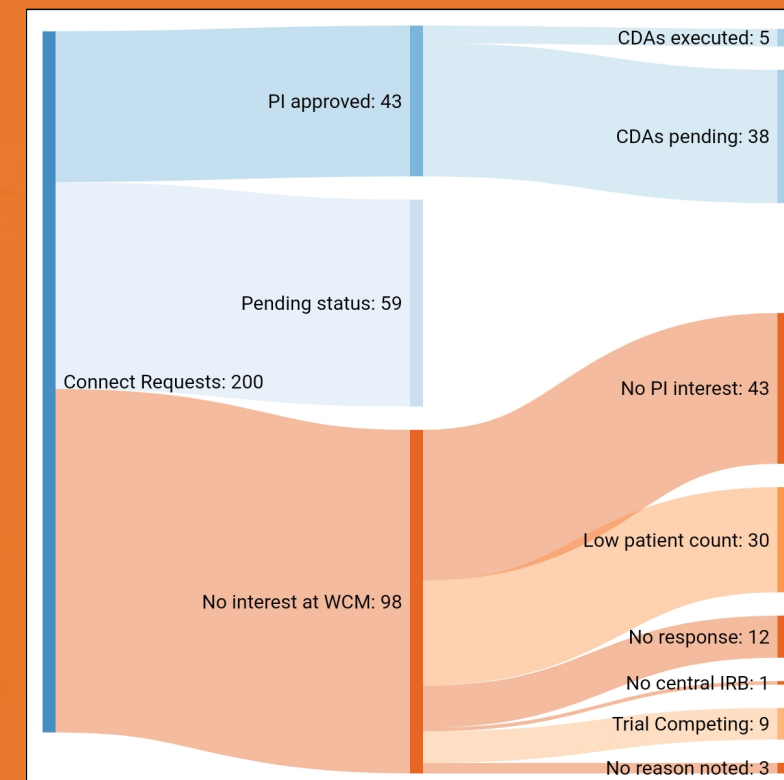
PI approved: 43

CDAs executed: 5

CDAs pending: 38

Pending status: 59

Connect Requests: 200

No PI interest: 43

Low patient count: 30

No interest at WCM: 98

No response: 12

No central IRB: 1

Trial Competing: 9

No reason noted: 3